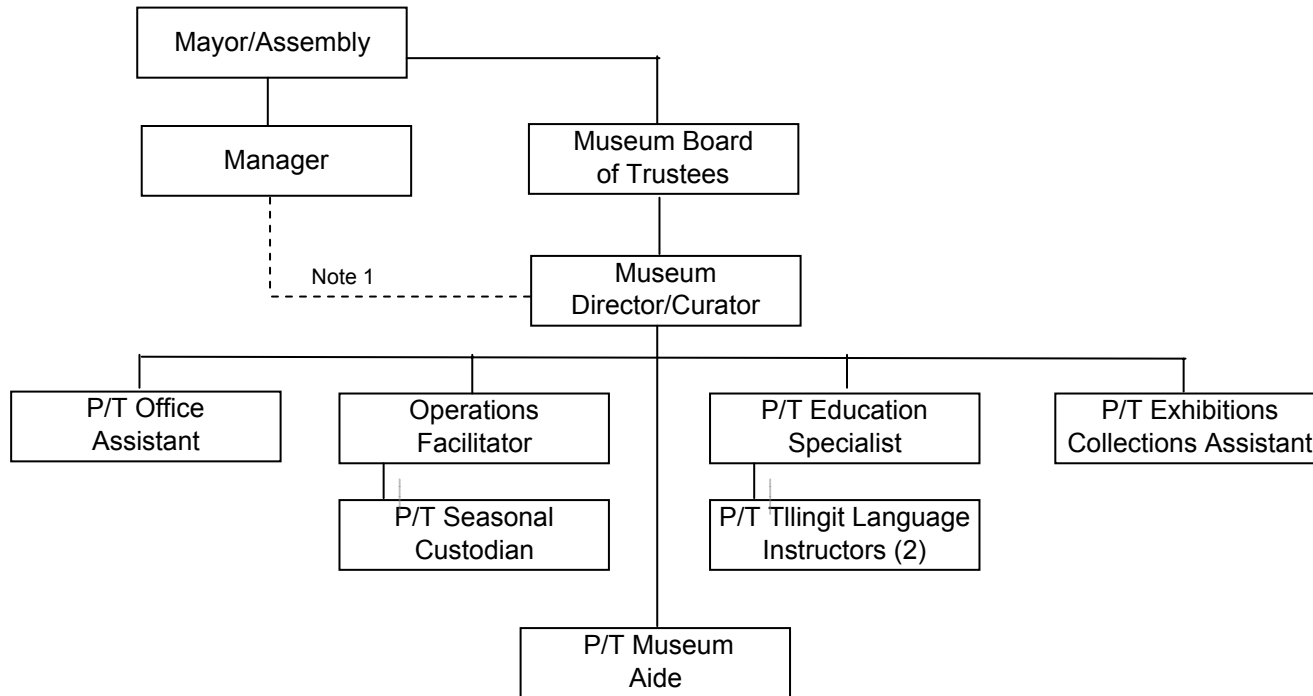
Mayor/Assembly

Manager

Museum Board of Trustees

Note 1

Museum Director/Curator

P/T Office Assistant

Operations Facilitator

P/T Seasonal Custodian

P/T Education Specialist

P/T Tllingit Language Instructors (2)

P/T Exhibitions Collections Assistant

P/T Museum Aide